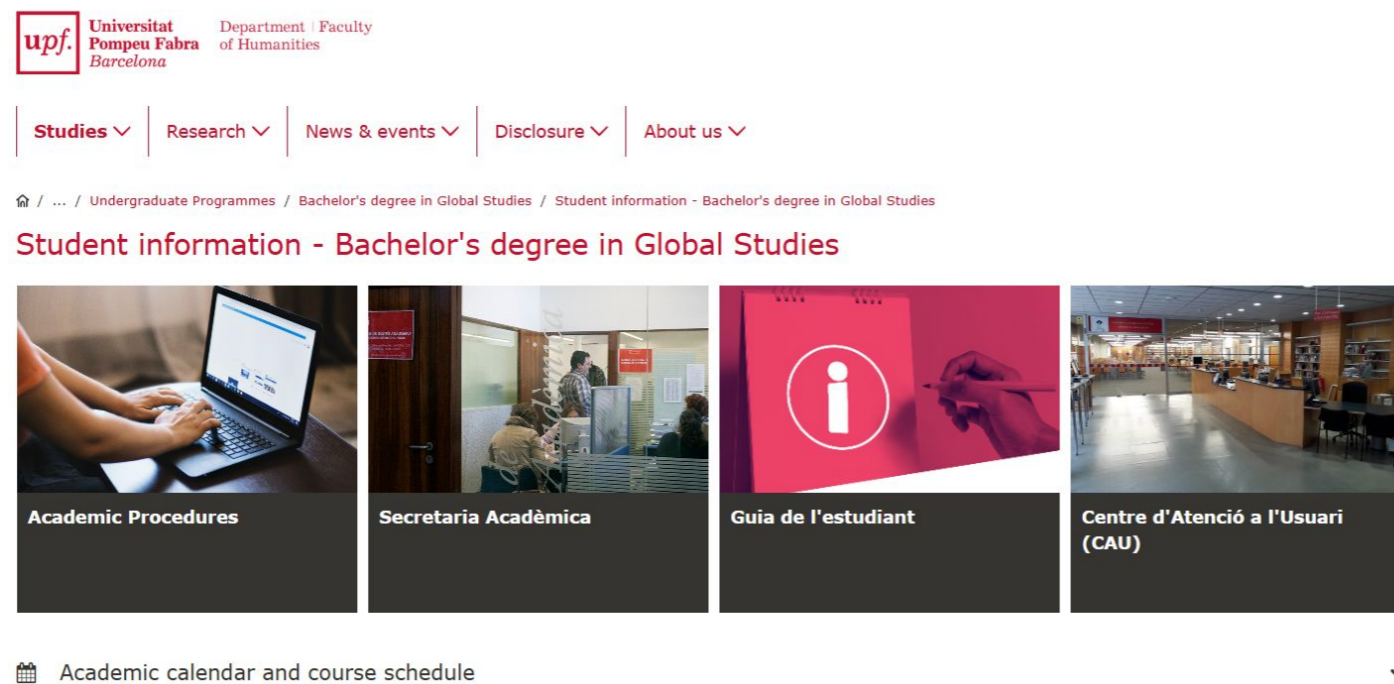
upf. Universitat Pompeu Fabra Barcelona

Department | Faculty of Humanities

Studies Research News & events Disclosure About us

/ ... / Undergraduate Programmes / Bachelor's degree in Global Studies / Student information - Bachelor's degree in Global Studies

Student information - Bachelor's degree in Global Studies

Academic Procedures

Secretaria Acadèmica

Guia de l'estudiant

Centre d'Atenció a l'Usuari (CAU)

Academic calendar and course schedule